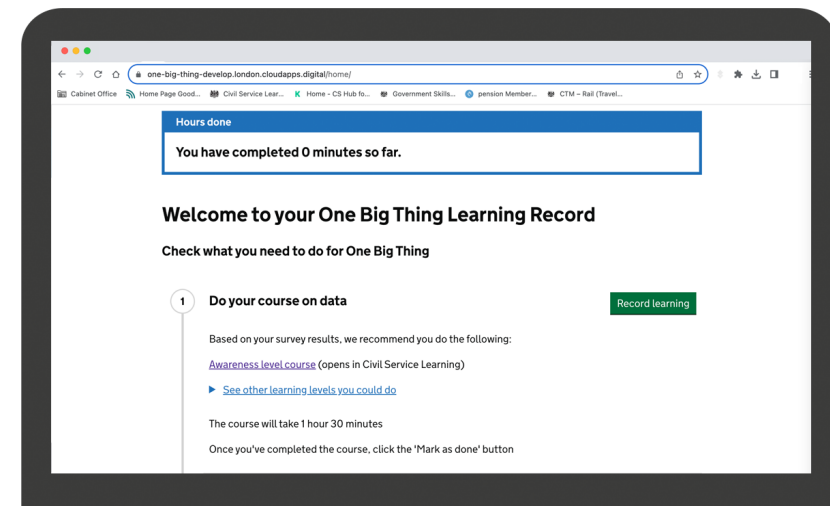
one-big-thing-develop.london.cloudapps.digital/home/

Cabinet Office   Home Page Good...   Civil Service Lear...   Home - CS Hub fo...   Government Skills...   pension Member...   CTM – Rail (Travel...

Hours done

You have completed 0 minutes so far.

Welcome to your One Big Thing Learning Record

Check what you need to do for One Big Thing

1 Do your course on data

Record learning

Based on your survey results, we recommend you do the following:

Awareness level course (opens in Civil Service Learning)

▶ See other learning levels you could do

The course will take 1 hour 30 minutes

Once you've completed the course, click the 'Mark as done' button